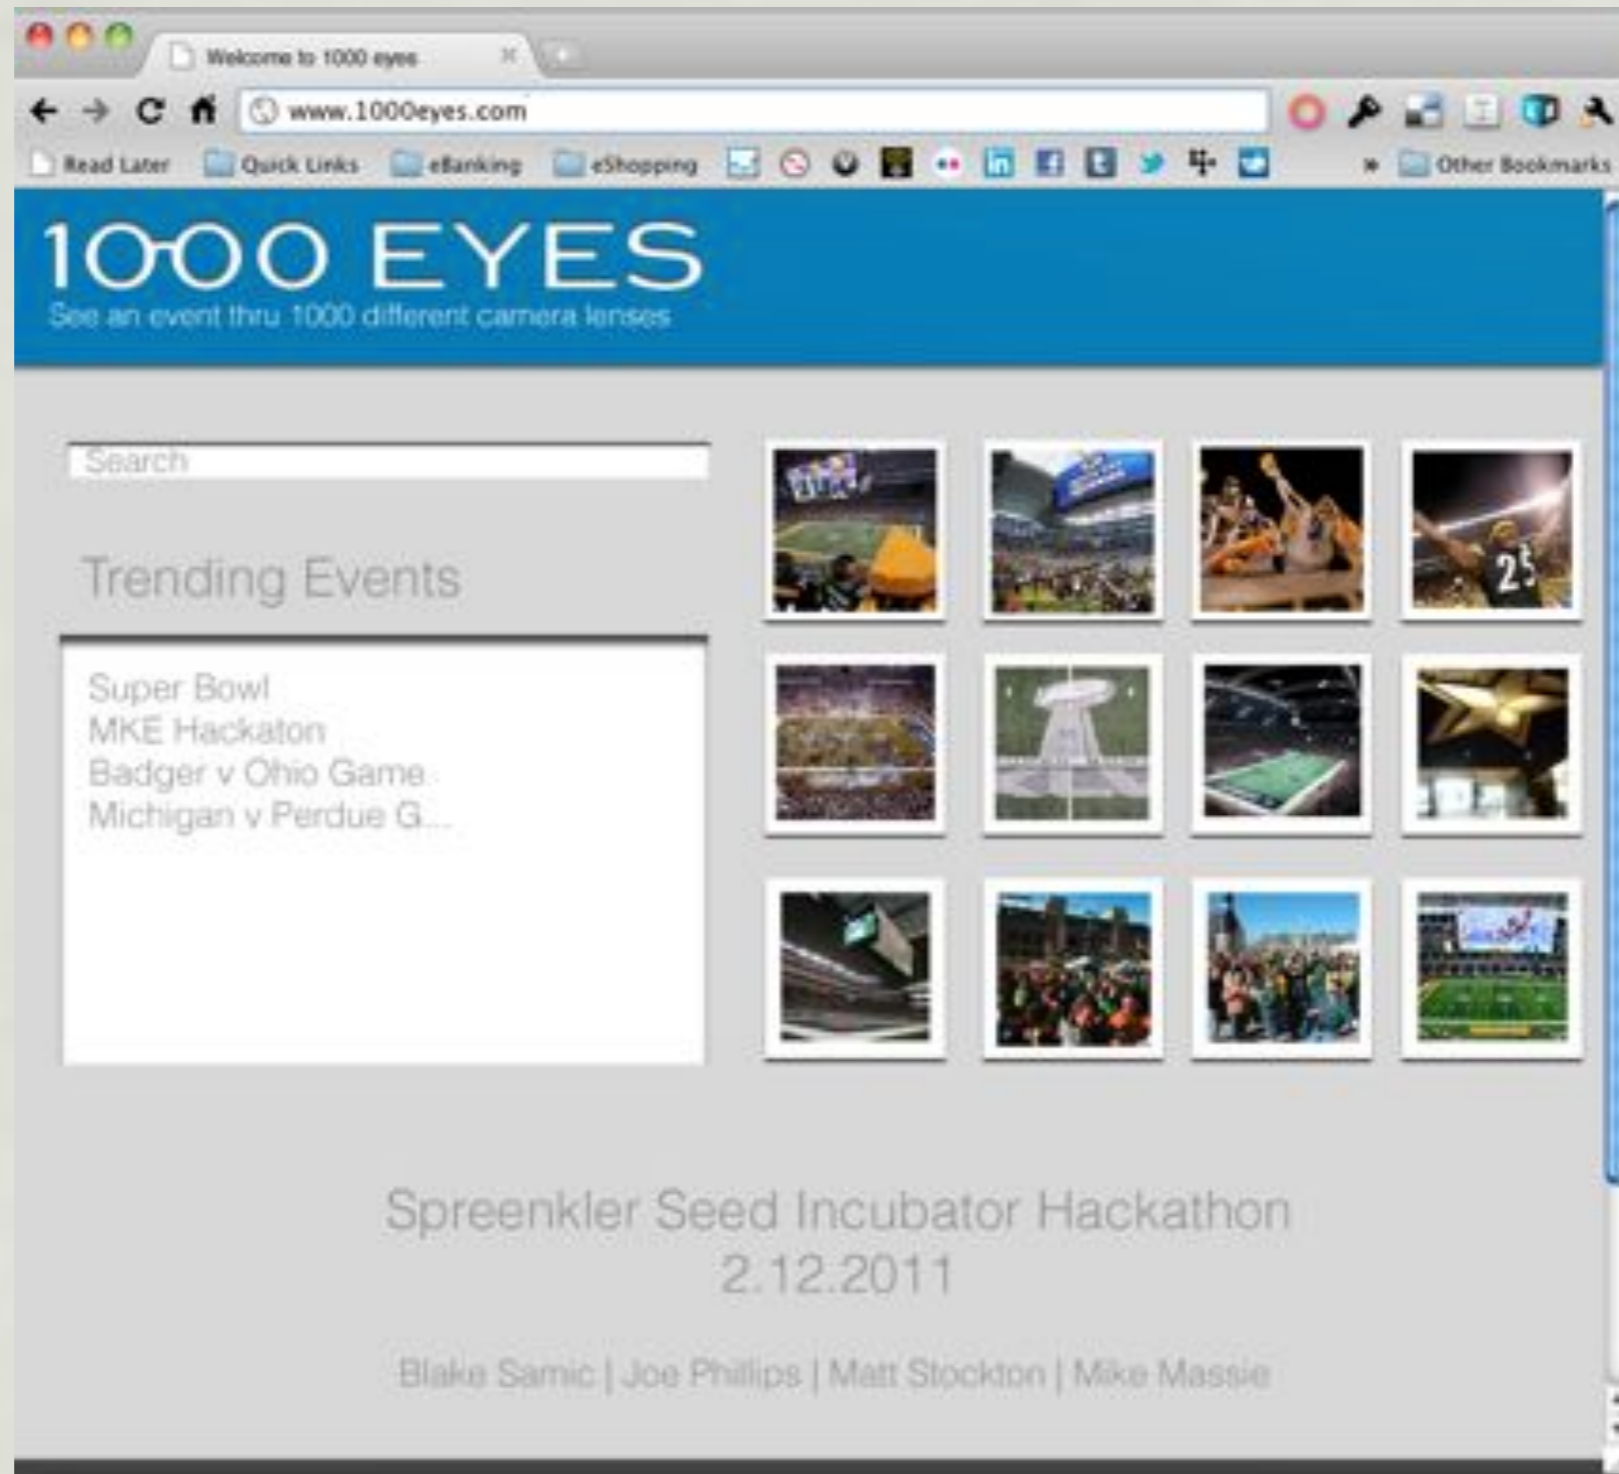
Welcome to 1000 eyes

www.1000eyes.com

Read Later Quick Links eBanking eShopping » Other Bookmarks

1000 EYES
See an event thru 1000 different camera lenses

Search

Trending Events

Super Bowl
MKE Hackaton
Badger v Ohio Game
Michigan v Perdue G...

Spreenkler Seed Incubator Hackathon
2.12.2011

Blake Samic | Joe Phillips | Matt Stockton | Mike Massie